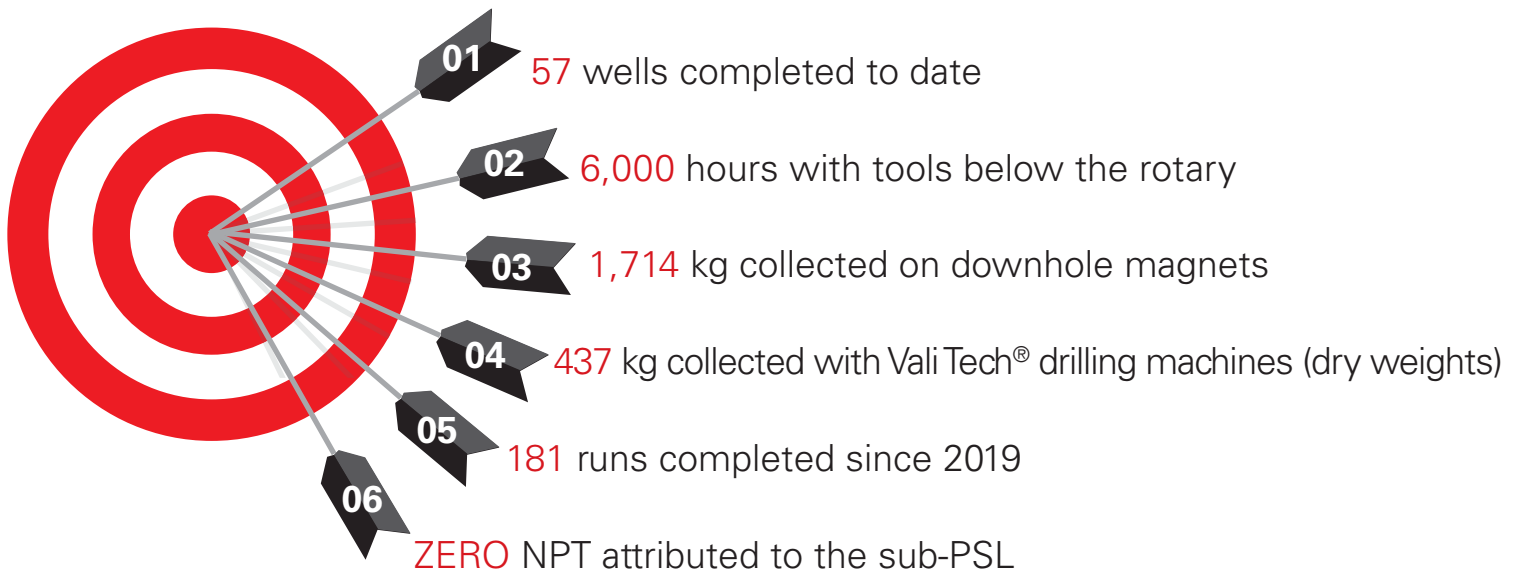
01 57 wells completed to date

02 6,000 hours with tools below the rotary

03 1,714 kg collected on downhole magnets

04 437 kg collected with Vali Tech® drilling machines (dry weights)

05 181 runs completed since 2019

06 ZERO NPT attributed to the sub-PSL